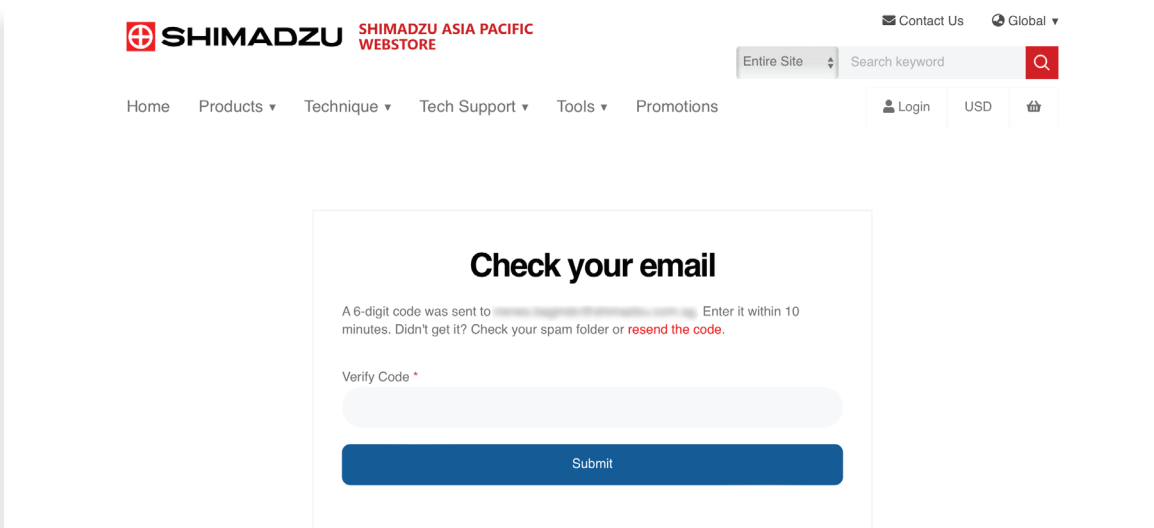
SHIMADZU SHIMADZU ASIA PACIFIC WEBSTORE

Contact Us Global ▾

Entire Site Search keyword

Home Products ▾ Technique ▾ Tech Support ▾ Tools ▾ Promotions

Login USD

Check your email

A 6-digit code was sent to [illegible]. Enter it within 10 minutes. Didn't get it? Check your spam folder or resend the code.

Verify Code *

Submit